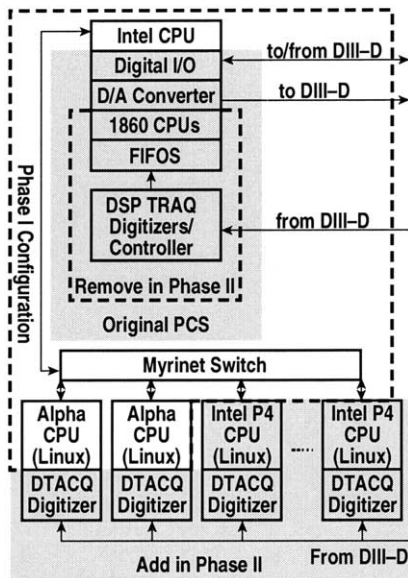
Intel CPU
Digital I/O
D/A Converter
1860 CPUs
FIFOS
DSP TRAQ Digitizers/ Controller
Remove in Phase II
Original PCS
to/from DIII–D
to DIII–D
from DIII–D
Phase I Configuration
Myrinet Switch
Alpha CPU (Linux)
DTACQ Digitizer
Alpha CPU (Linux)
DTACQ Digitizer
Intel P4 CPU (Linux)
DTACQ Digitizer
Intel P4 CPU (Linux)
DTACQ Digitizer
Add in Phase II
From DIII–D